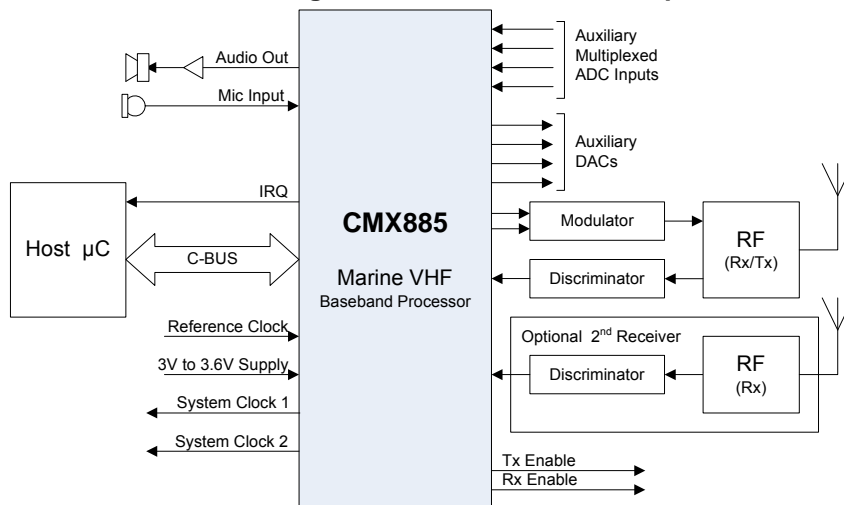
Audio Out

Mic Input

Auxiliary Multiplexed ADC Inputs

Auxiliary DACs

Host µC

IRQ

C-BUS

CMX885

Marine VHF
Baseband Processor

Modulator

RF
(Rx/Tx)

Discriminator

Reference Clock

3V to 3.6V Supply

System Clock 1

System Clock 2

Optional 2$^{nd}$ Receiver

Discriminator

RF
(Rx)

Tx Enable

Rx Enable